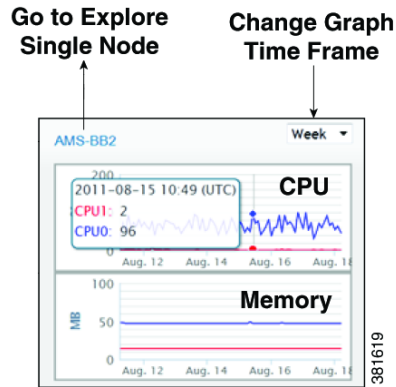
Go to Explore Single Node

Change Graph Time Frame

AMS-BB2

Week

200

2011-08-15 10:49 (UTC)

CPU1: 2

CPU0: 96

CPU

Aug. 12 Aug. 14 Aug. 16 Aug. 18

100

MB

50

0

Memory

Aug. 12 Aug. 14 Aug. 16 Aug. 18

381619